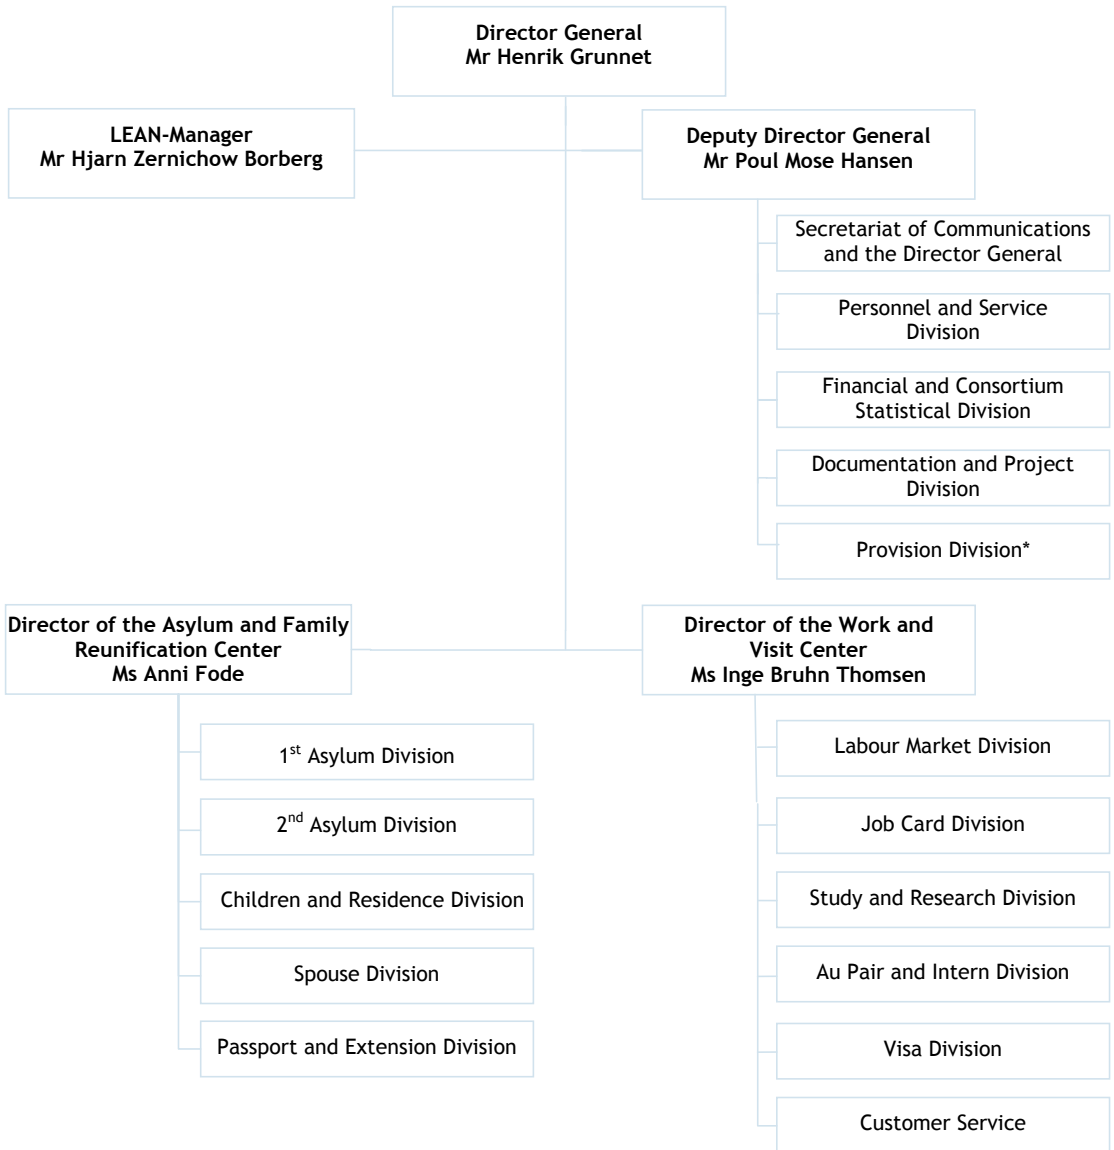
Director General
Mr Henrik Grunnet

LEAN-Manager
Mr Hjarn Zernichow Borberg

Deputy Director General
Mr Poul Mose Hansen

Secretariat of Communications and the Director General

Personnel and Service Division

Financial and Consortium Statistical Division

Documentation and Project Division

Provision Division*

Director of the Asylum and Family Reunification Center
Ms Anni Fode

1$^{st}$ Asylum Division

2$^{nd}$ Asylum Division

Children and Residence Division

Spouse Division

Passport and Extension Division

Director of the Work and Visit Center
Ms Inge Bruhn Thomsen

Labour Market Division

Job Card Division

Study and Research Division

Au Pair and Intern Division

Visa Division

Customer Service